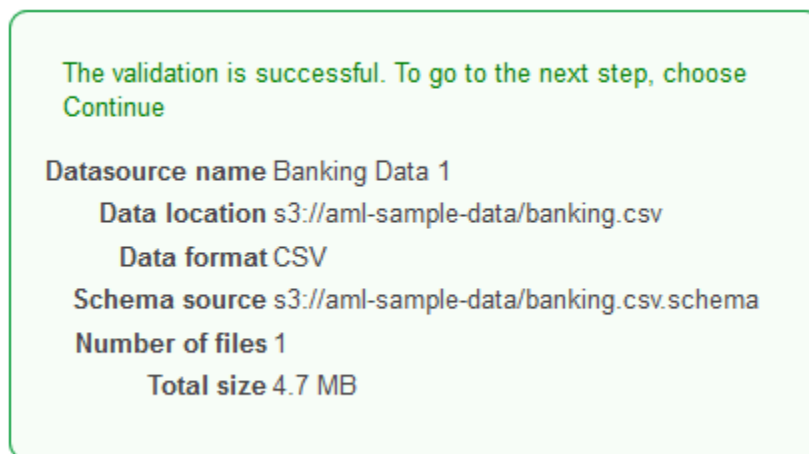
The validation is successful. To go to the next step, choose Continue

Datasource name Banking Data 1
Data location s3://aml-sample-data/banking.csv
Data format CSV
Schema source s3://aml-sample-data/banking.csv.schema
Number of files 1
Total size 4.7 MB